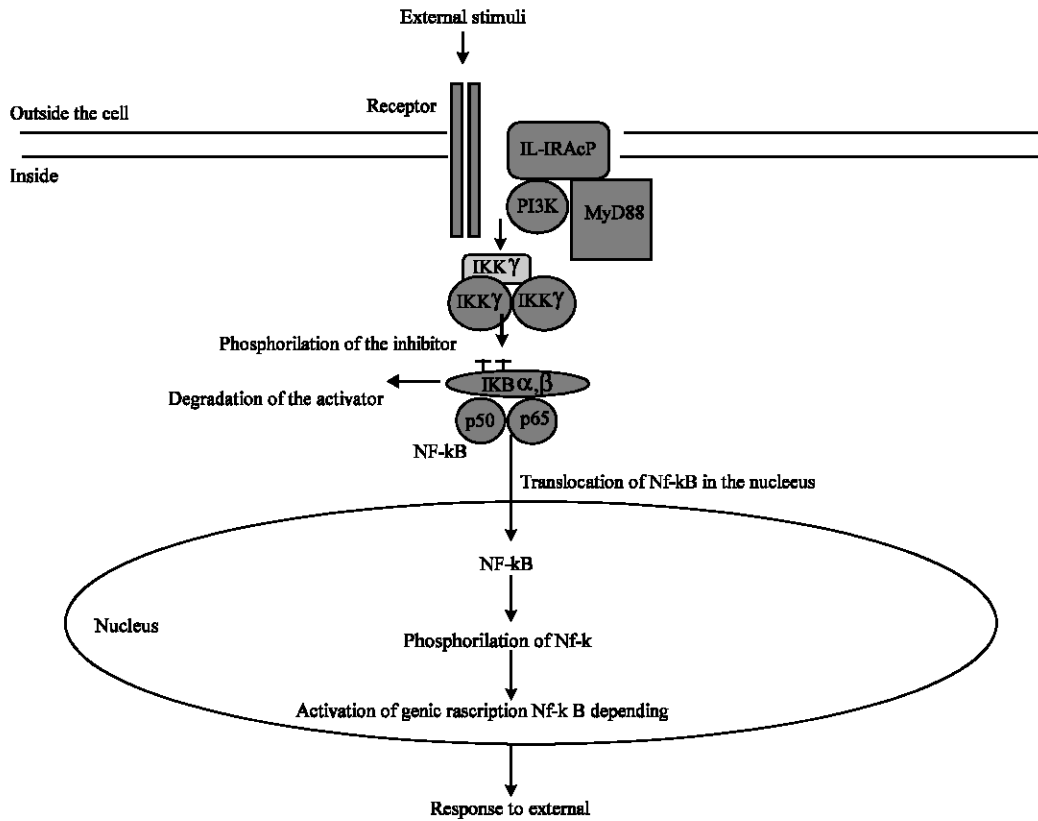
External stimuli

Receptor

Outside the cell

Inside

IL-IRAcP

PI3K

MyD88

IKK$\gamma$

IKK$\gamma$

IKK$\gamma$

Phosphorilation of the inhibitor

IKB $\alpha,\beta$

Degradation of the activator

p50

p65

NF-kB

Translocation of Nf-kB in the nucleus

NF-kB

Nucleus

Phosphorilation of Nf-k

Activation of genic rascription Nf-k B depending

Response to external